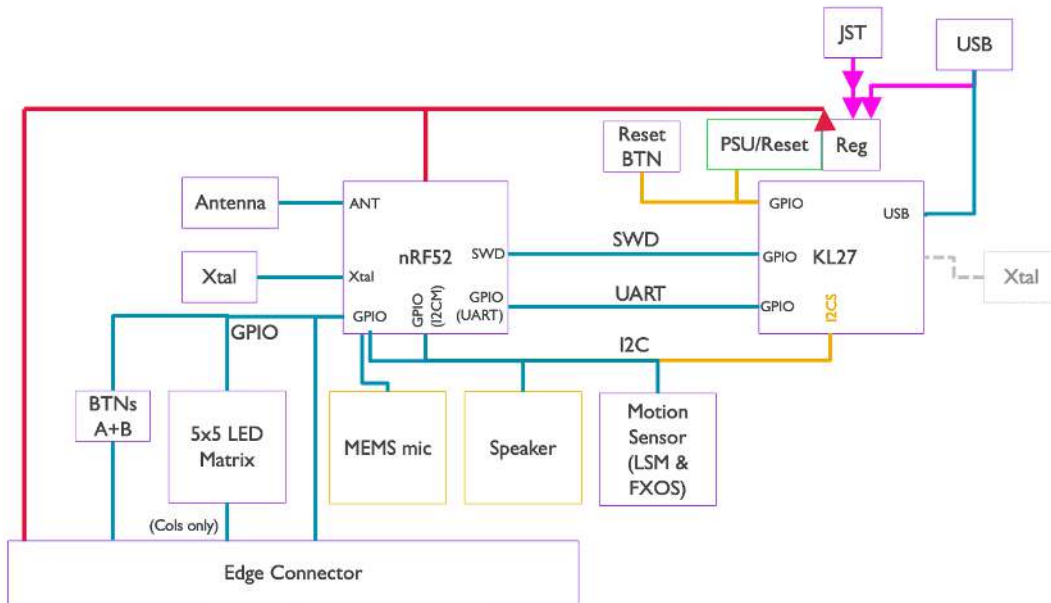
JST

USB

Reset BTN

PSU/Reset

Reg

Antenna

ANT

nRF52

SWD

SWD

GPIO

USB

GPIO

KL27

Xtal

Xtal

Xtal

GPIO (I2CM)

GPIO (UART)

UART

GPIO

I2CS

GPIO

GPIO

I2C

BTNs A+B

5x5 LED Matrix

MEMS mic

Speaker

Motion Sensor (LSM & FXOS)

(Cols only)

Edge Connector